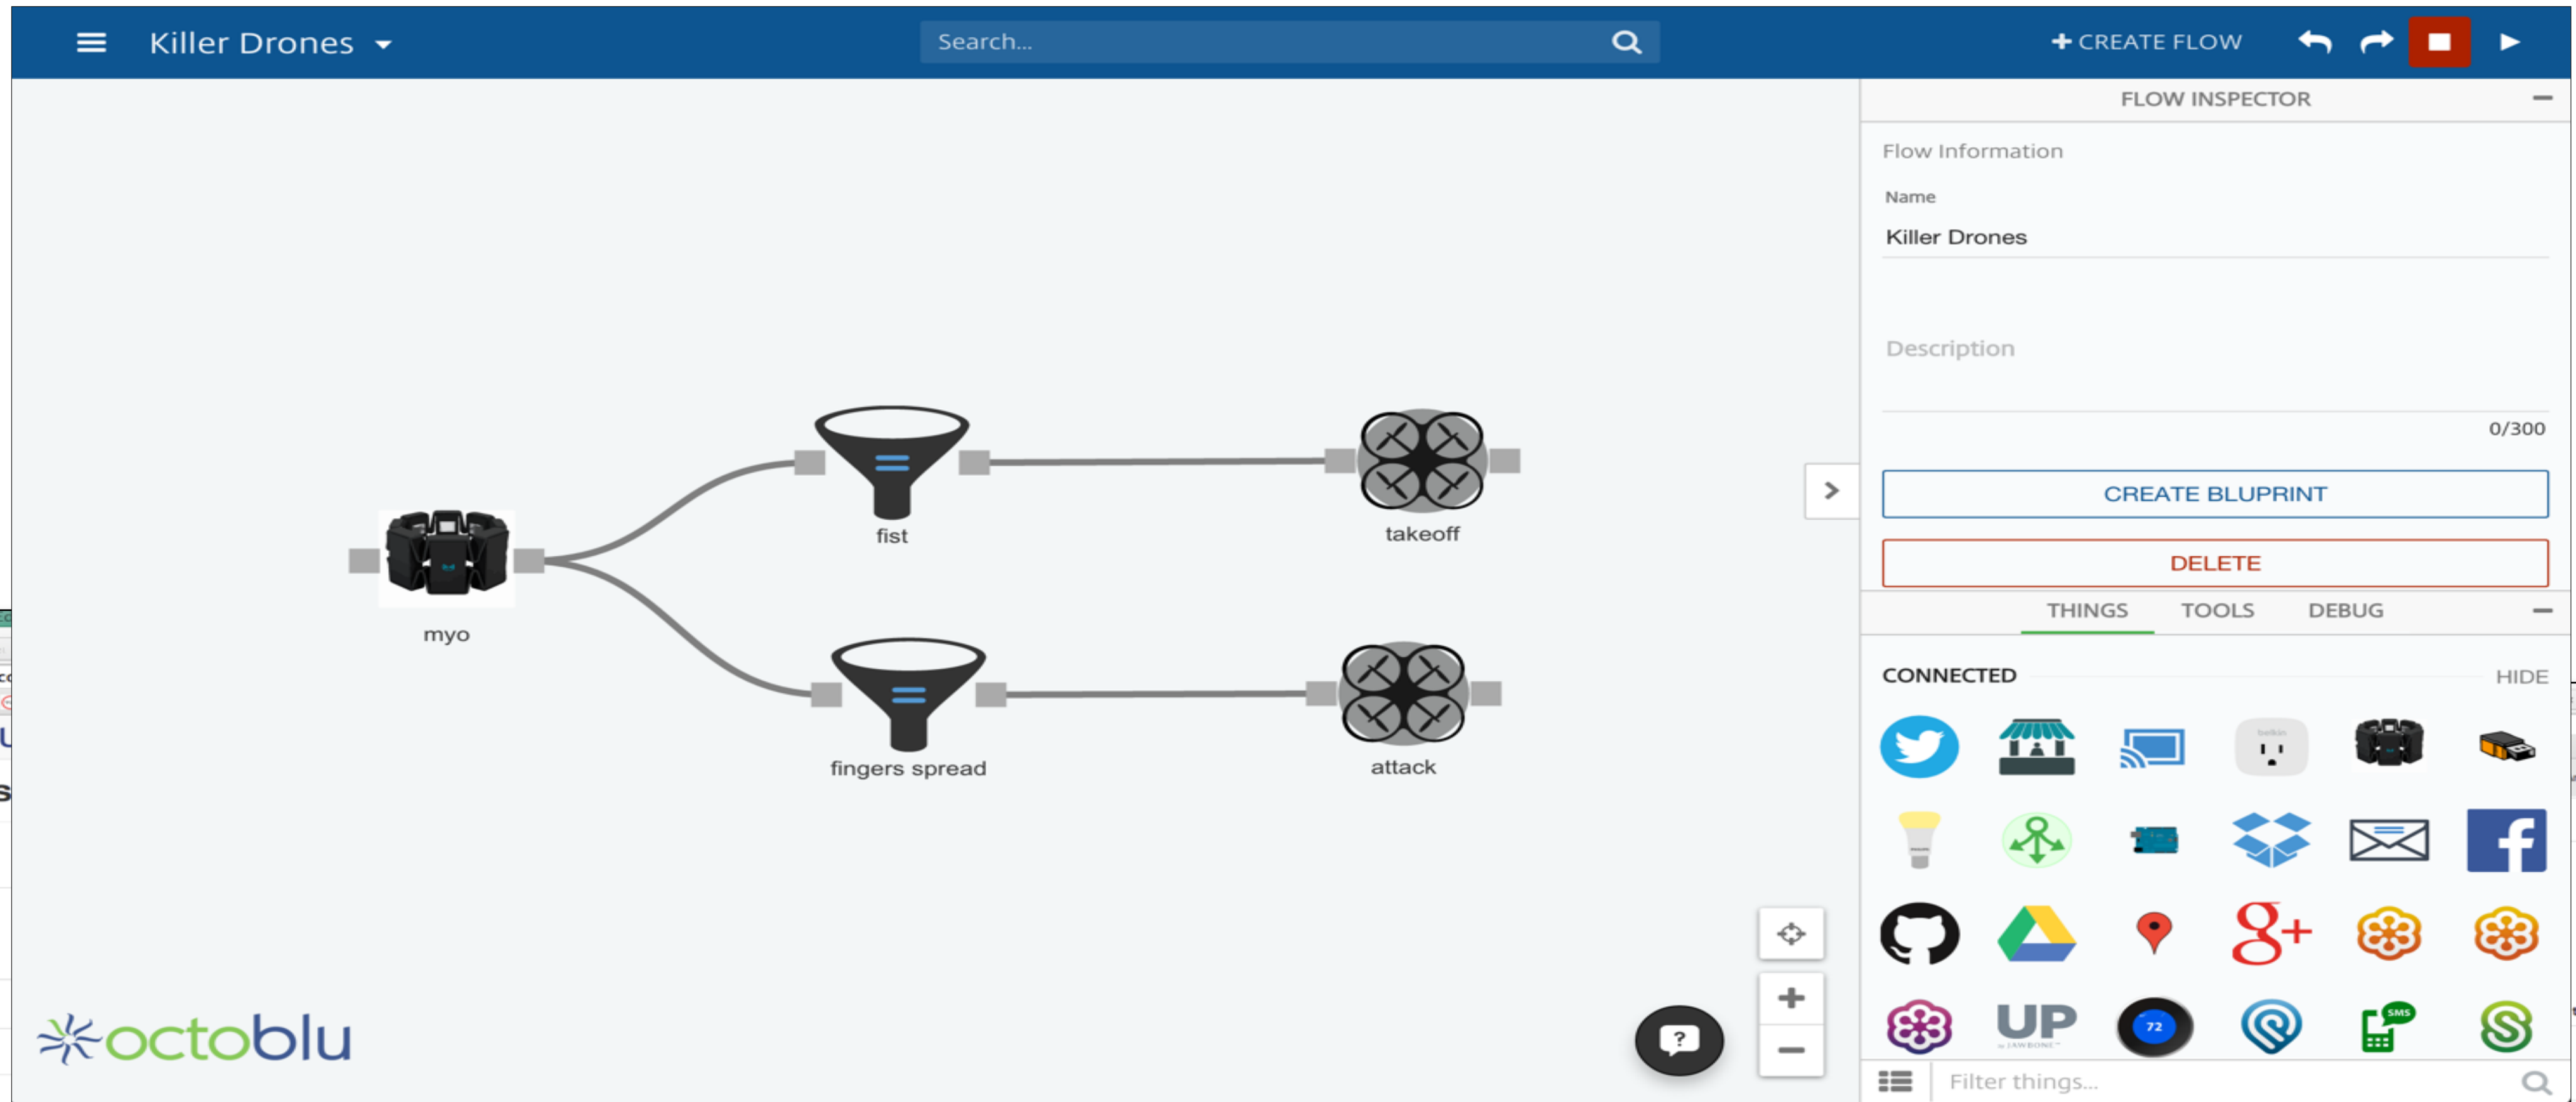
Killer Drones

Search...

+ CREATE FLOW

fist

takeoff

myo

fingers spread

attack

octoblu

?

+

FLOW INSPECTOR

Flow Information

Name

Killer Drones

Description

0/300

CREATE BLUPRINT

DELETE

THINGS TOOLS DEBUG

CONNECTED

HIDE

UP

72

SMS

Filter things...